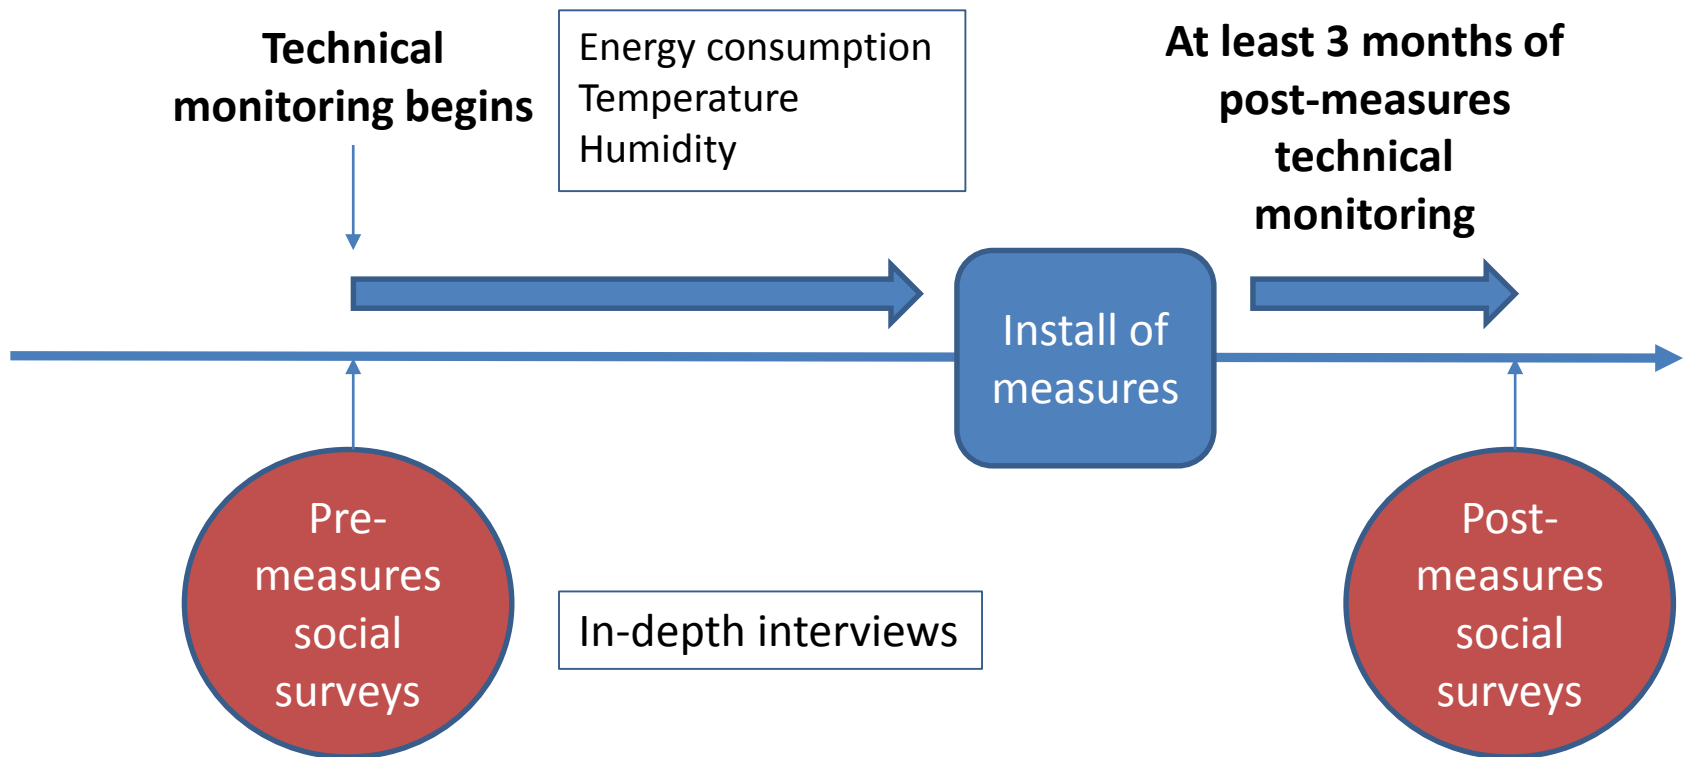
Technical monitoring begins

Energy consumption
Temperature
Humidity

At least 3 months of post-measures technical monitoring

Install of measures

Pre-measures social surveys

In-depth interviews

Post-measures social surveys